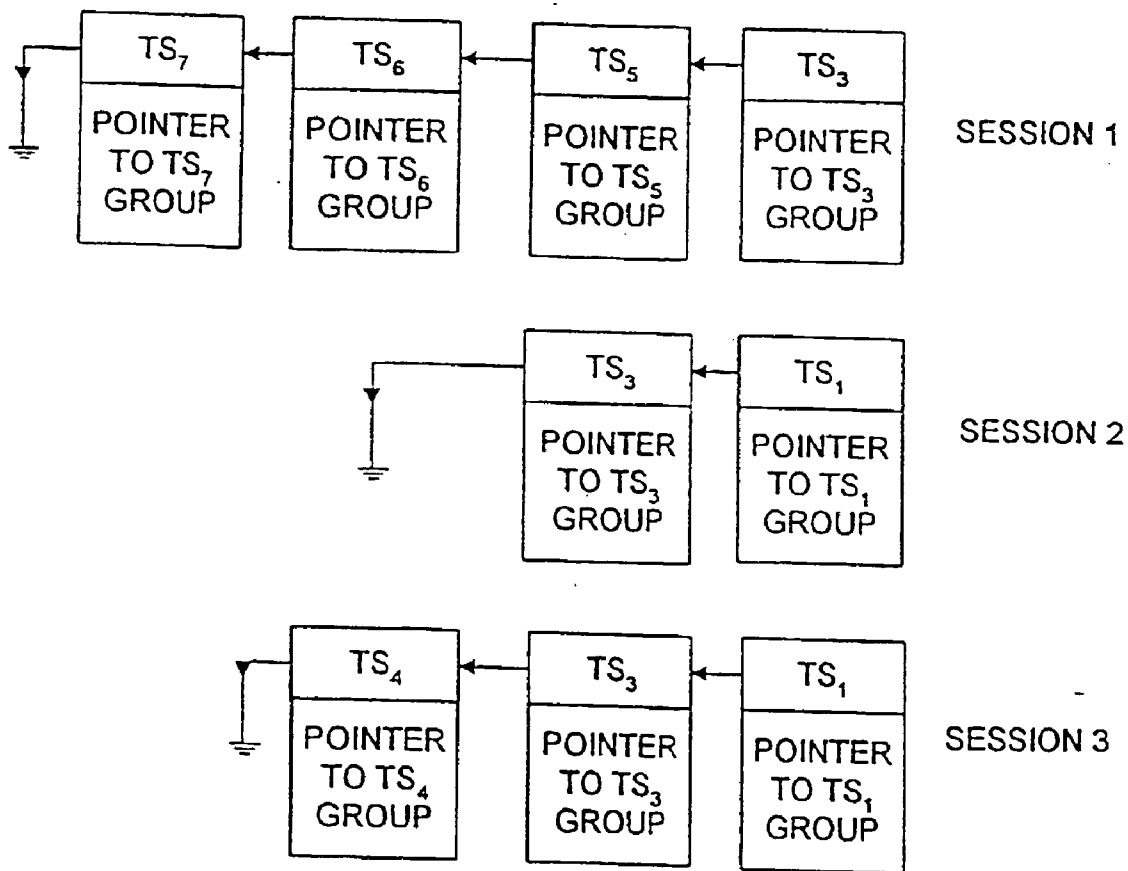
$TS_7$

POINTER TO $TS_7$ GROUP

$TS_6$

POINTER TO $TS_6$ GROUP

$TS_5$

POINTER TO $TS_5$ GROUP

$TS_3$

POINTER TO $TS_3$ GROUP

SESSION 1

$TS_3$

POINTER TO $TS_3$ GROUP

$TS_1$

POINTER TO $TS_1$ GROUP

SESSION 2

$TS_4$

POINTER TO $TS_4$ GROUP

$TS_3$

POINTER TO $TS_3$ GROUP

$TS_1$

POINTER TO $TS_1$ GROUP

SESSION 3